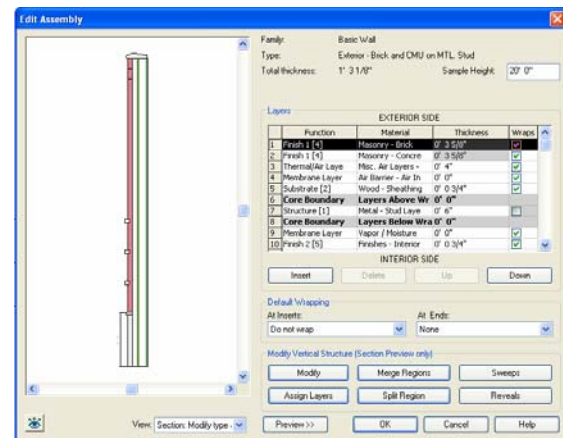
Edit Assembly

Family: Basic Wall
Type: Exterior - Brick and CMU on MTL. Stud
Total thickness: 1' 3 1/8"
Sample Height: 20' 0"

Layers

EXTERIOR SIDE

| | Function | Material | Thickness | Wraps |
|---|---|---|---|---|
| 1 | Finish 1 [4] | Masonry - Brick | 0' 3 5/8" | ☑ |
| 2 | Finish 1 [4] | Masonry - Concre | 0' 3 5/8" | ☑ |
| 3 | Thermal/Air Laye | Misc. Air Layers - | 0' 4" | ☑ |
| 4 | Membrane Layer | Air Barrier - Air In | 0' 0" | ☑ |
| 5 | Substrate [2] | Wood - Sheathing | 0' 0 3/4" | ☑ |
| 6 | Core Boundary | Layers Above Wr | 0' 0" | |
| 7 | Structure [1] | Metal - Stud Laye | 0' 6" | ☐ |
| 8 | Core Boundary | Layers Below Wra | 0' 0" | |
| 9 | Membrane Layer | Vapor / Moisture | 0' 0" | ☑ |
| 10 | Finish 2 [5] | Finishes - Interior | 0' 0 3/4" | ☑ |

INTERIOR SIDE

Insert Delete Up Down

Default Wrapping
At Inserts: Do not wrap
At Ends: None

Modify Vertical Structure (Section Preview only)
Modify Merge Regions Sweeps
Assign Layers Split Region Reveals

View: Section: Modify type
Preview >>
OK Cancel Help